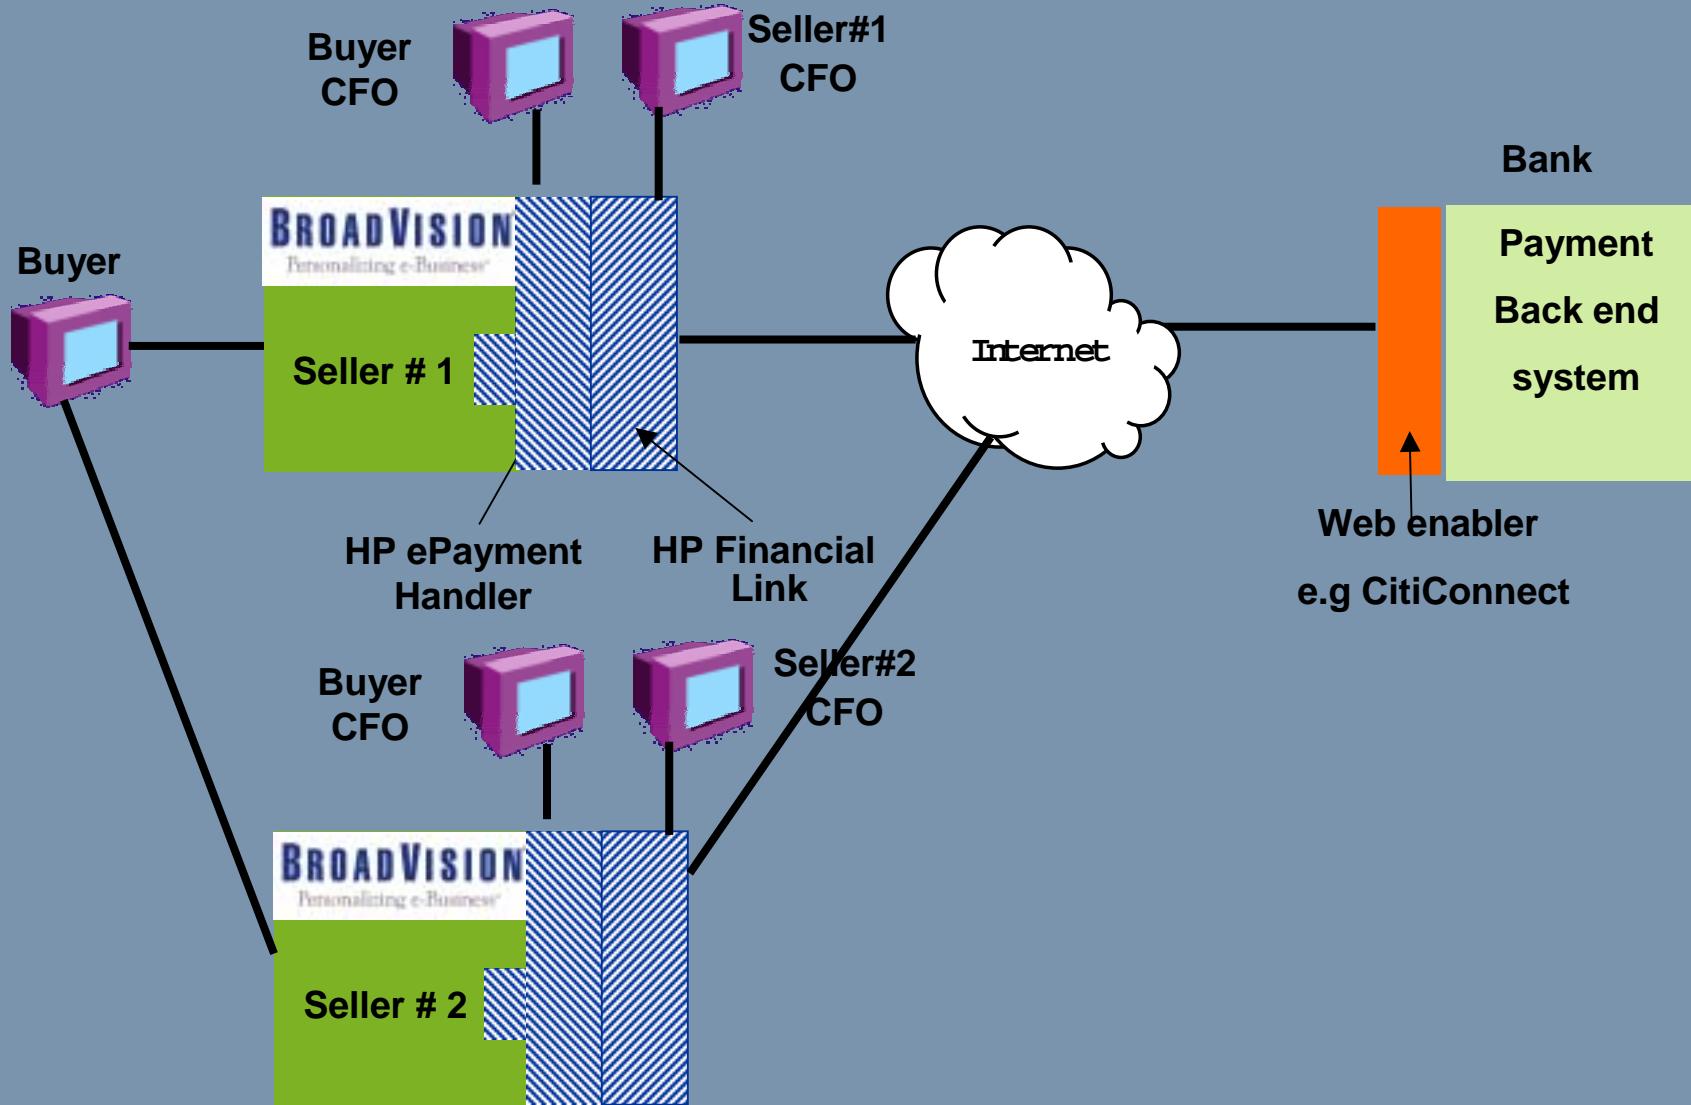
Buyer CFO

Seller#1 CFO

Bank

BroadVision
Personalizing e-Business

Buyer

Seller # 1

Internet

Payment Back end system

HP ePayment Handler

HP Financial Link

Web enabler e.g CitiConnect

Buyer CFO

Seller#2 CFO

BroadVision
Personalizing e-Business

Seller # 2